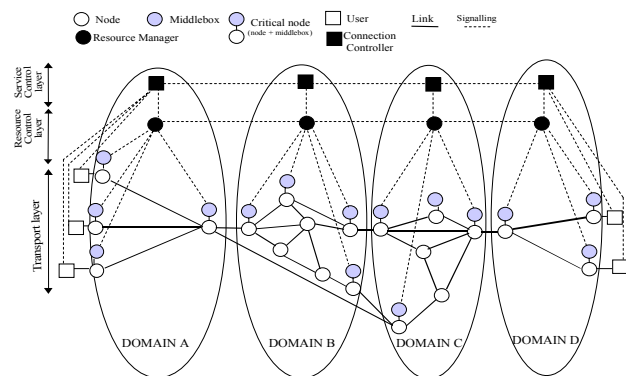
Node
Middlebox
Critical node
(node + middlebox)
User
Link
Signalling
Resource Manager
Connection Controller

Service Control layer
Resource Control layer
Transport layer

DOMAIN A
DOMAIN B
DOMAIN C
DOMAIN D